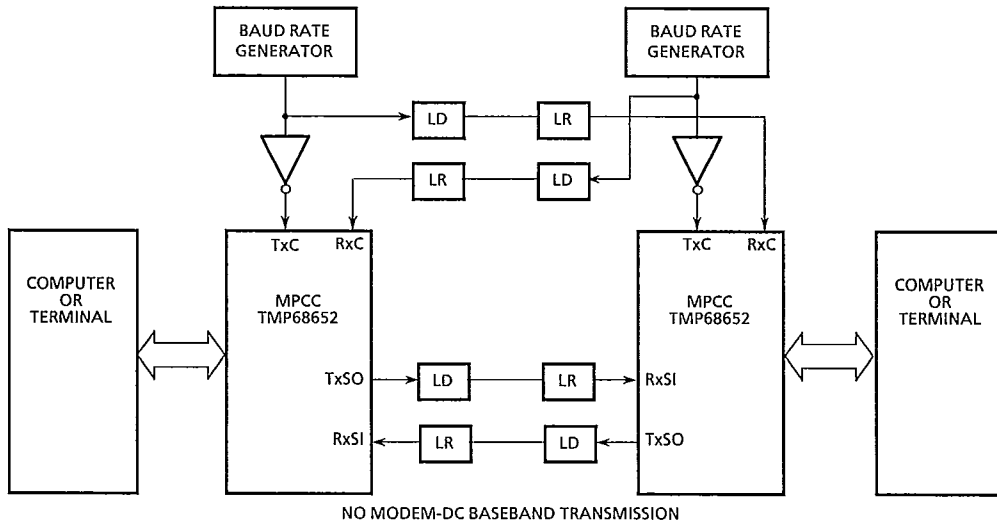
BAUD RATE GENERATOR

BAUD RATE GENERATOR

LD

LR

LR

LD

TxC

RxC

TxC

RxC

COMPUTER OR TERMINAL

MPCC TMP68652

MPCC TMP68652

COMPUTER OR TERMINAL

TxSO

LD

LR

RxSI

RxSI

LR

LD

TxSO

NO MODEM-DC BASEBAND TRANSMISSION